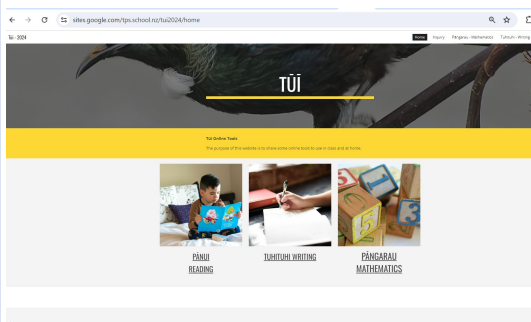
sites.google.com/tps.school.nz/tui2024/home

Tūī - 2024

Home Inquiry Pāngarau - Mathematics Tuhituhi - Writing

TŪĪ

Tūī Online Tools

The purpose of this website is to share some online tools to use in class and at home.

PĀNUI READING

TUHITUHI WRITING

PĀNGARAU MATHEMATICS